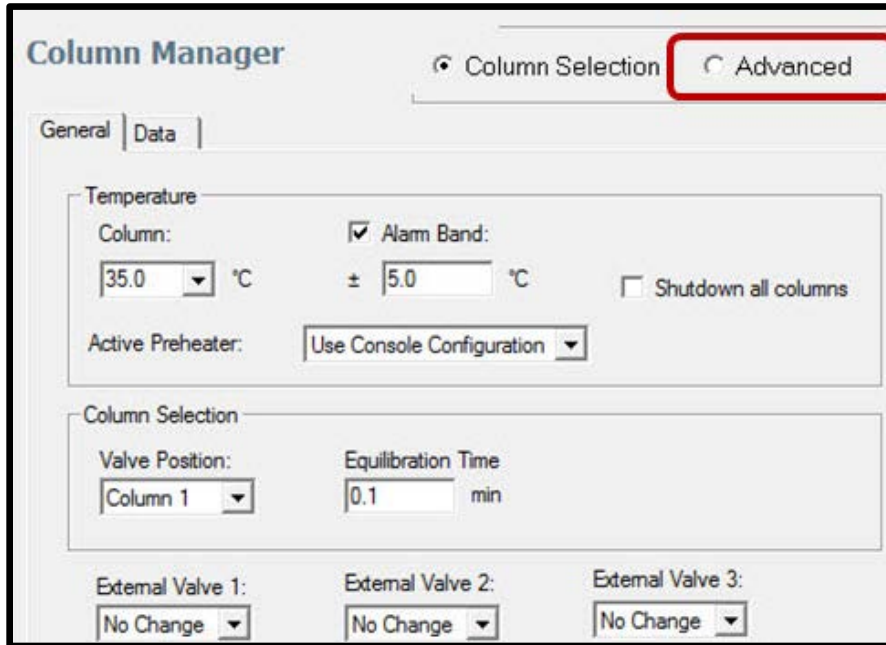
Column Manager

Column Selection

Advanced

General

Data

Temperature

Column:

35.0

°C

Alarm Band:

± 5.0

°C

Shutdown all columns

Active Preheater:

Use Console Configuration

Column Selection

Valve Position:

Column 1

Equilibration Time

0.1

min

External Valve 1:

No Change

External Valve 2:

No Change

External Valve 3:

No Change